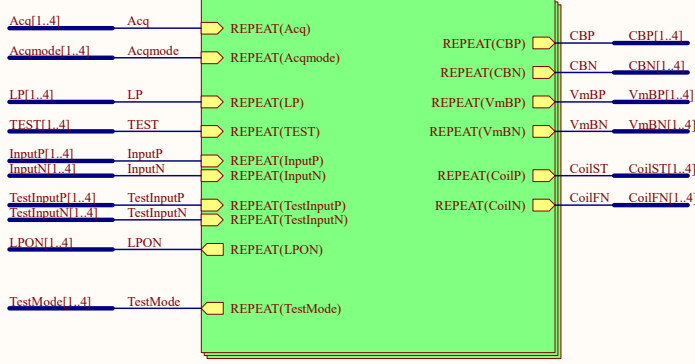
Acq[1..4] Acq REPEAT(Acq)
Acqmode[1..4] Acqmode REPEAT(Acqmode)
LP[1..4] LP REPEAT(LP)
TEST[1..4] TEST REPEAT(TEST)
InputP[1..4] InputP REPEAT(InputP)
InputN[1..4] InputN REPEAT(InputN)
TestInputP[1..4] TestInputP REPEAT(TestInputP)
TestInputN[1..4] TestInputN REPEAT(TestInputN)
LPON[1..4] LPON REPEAT(LPON)
TestMode[1..4] TestMode REPEAT(TestMode)

REPEAT(CBP) CBP CBP[1..4]
REPEAT(CBN) CBN CBN[1..4]
REPEAT(VmBP) VmBP VmBP[1..4]
REPEAT(VmBN) VmBN VmBN[1..4]
REPEAT(CoilP) CoilST CoilST[1..4]
REPEAT(CoilN) CoilFN CoilFN[1..4]